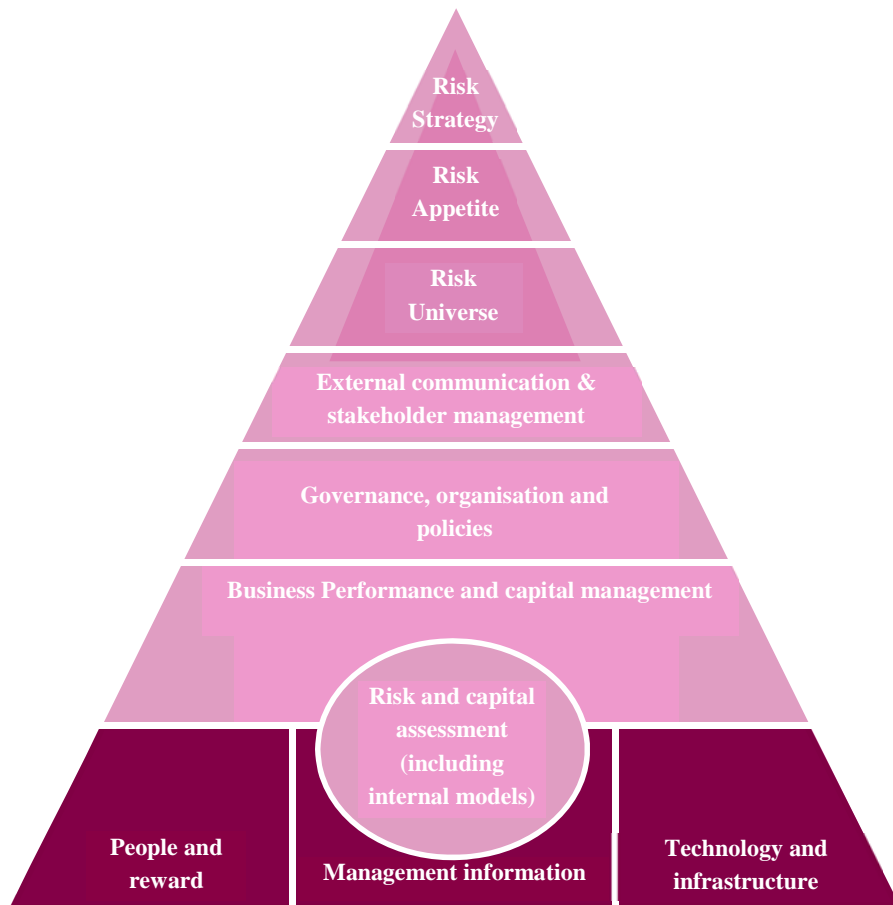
Risk Strategy

Risk Appetite

Risk Universe

External communication & stakeholder management

Governance, organisation and policies

Business Performance and capital management

Risk and capital assessment (including internal models)

People and reward

Management information

Technology and infrastructure